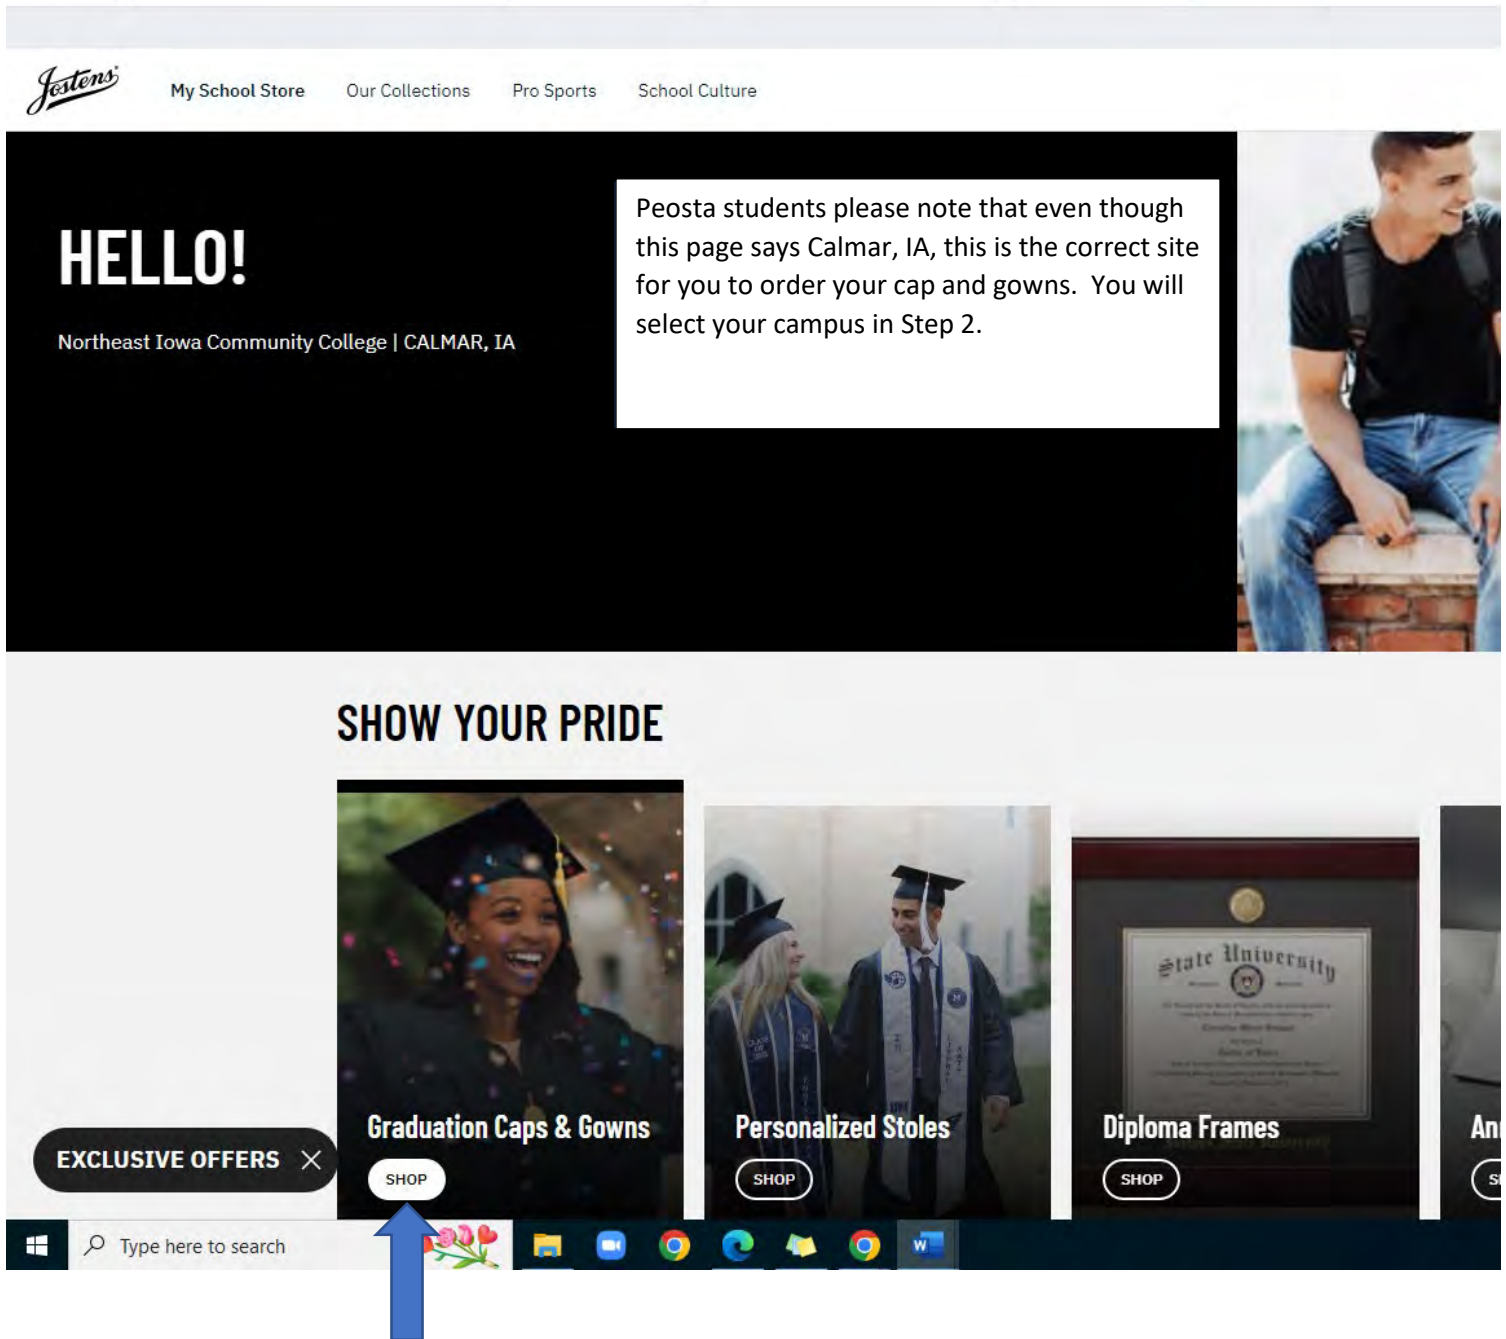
Jostens

My School Store Our Collections Pro Sports School Culture

HELLO!

Northeast Iowa Community College | CALMAR, IA

Peosta students please note that even though this page says Calmar, IA, this is the correct site for you to order your cap and gowns. You will select your campus in Step 2.

SHOW YOUR PRIDE

Graduation Caps & Gowns

SHOP

Personalized Stoles

SHOP

State University

Diploma Frames

SHOP

An

S

EXCLUSIVE OFFERS

Type here to search